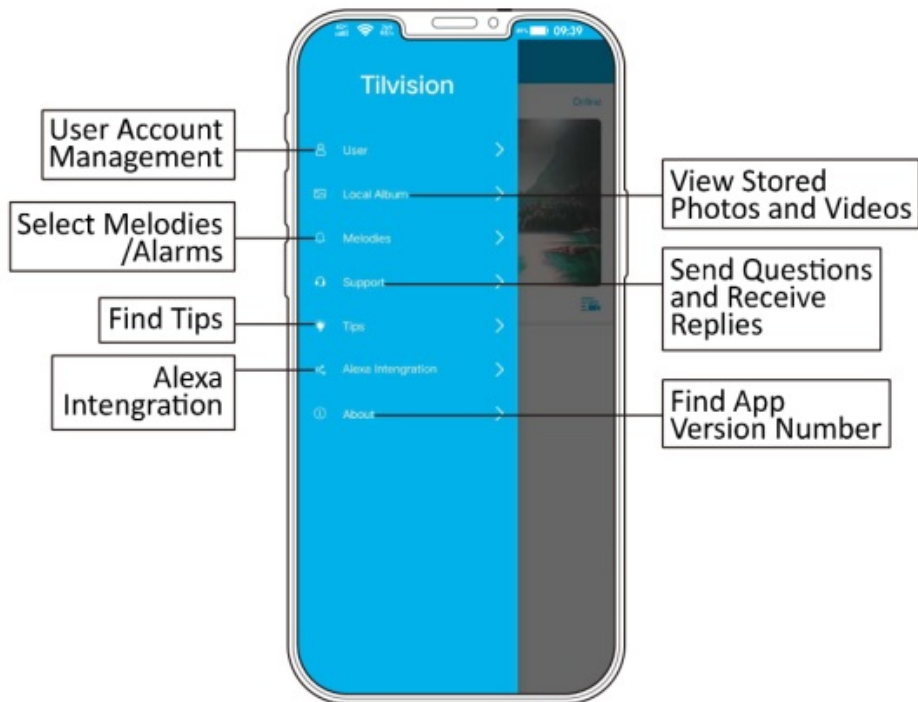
09:39

Tilvision

Online

User Account Management

User

View Stored Photos and Videos

Local Album

Select Melodies /Alarms

Melodies

Support

Send Questions and Receive Replies

Find Tips

Tips

Alexa Intengration

Alexa Intengration

About

Find App Version Number